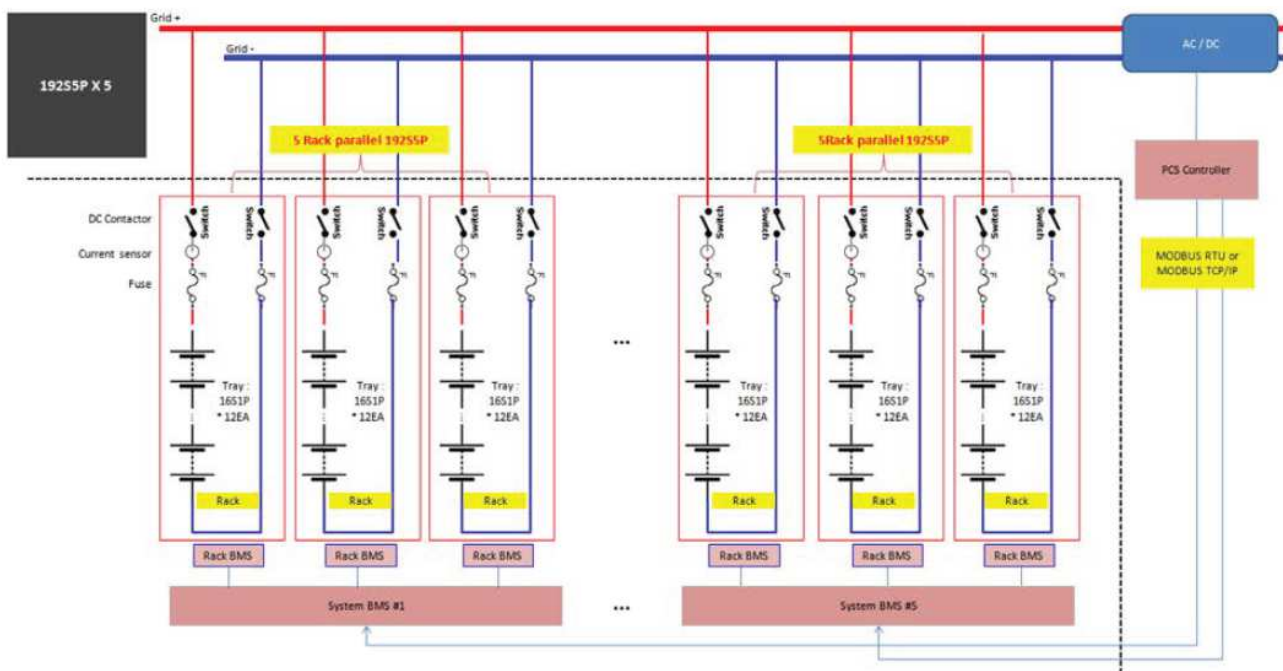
192S5P X 5

Grid +

Grid -

AC / DC

5 Rack parallel 192S5P

5Rack parallel 192S5P

PCS Controller

MODBUS RTU or MODBUS TCP/IP

DC Contactor

Current sensor

Fuse

Switch Switch

Switch Switch

Switch Switch

Switch Switch

Switch Switch

Switch Switch

Tray : 16S1P * 12EA

Tray : 16S1P * 12EA

Tray : 16S1P * 12EA

...

Tray : 16S1P * 12EA

Tray : 16S1P * 12EA

Tray : 16S1P * 12EA

Rack

Rack

Rack

Rack

Rack

Rack

Rack BMS

Rack BMS

Rack BMS

Rack BMS

Rack BMS

Rack BMS

System BMS #1

...

System BMS #5